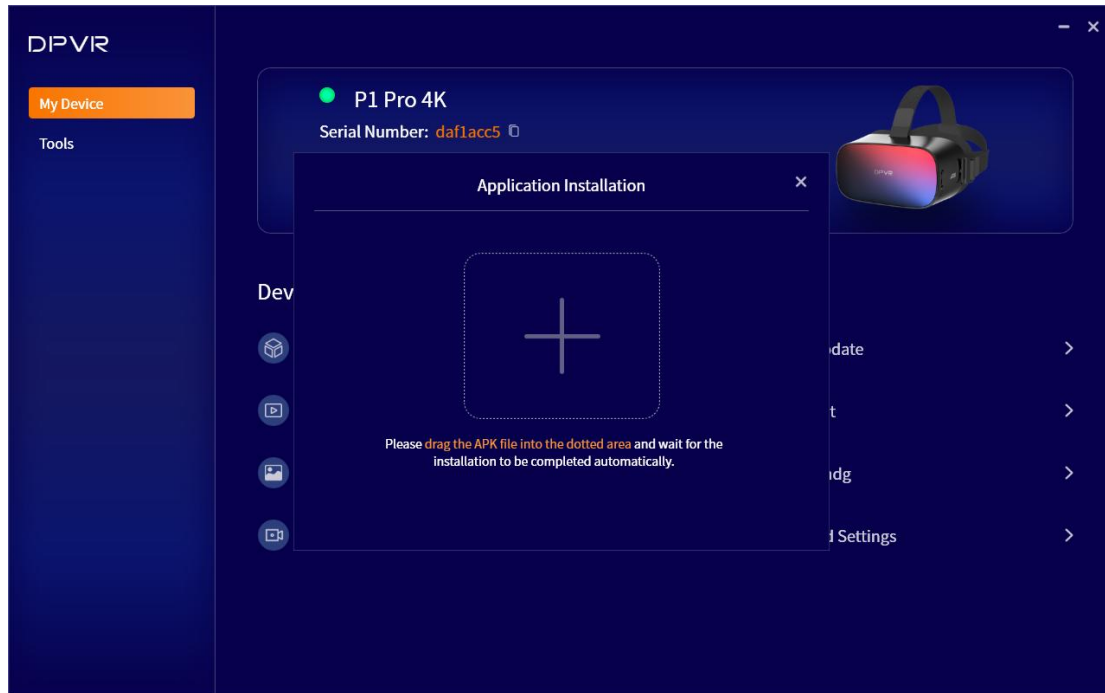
DPVR

My Device

Tools

– ×

P1 Pro 4K

Serial Number: daf1acc5

DPVR

Dev

odate

t

udg

l Settings

Application Installation ×

Please drag the APK file into the dotted area and wait for the installation to be completed automatically.